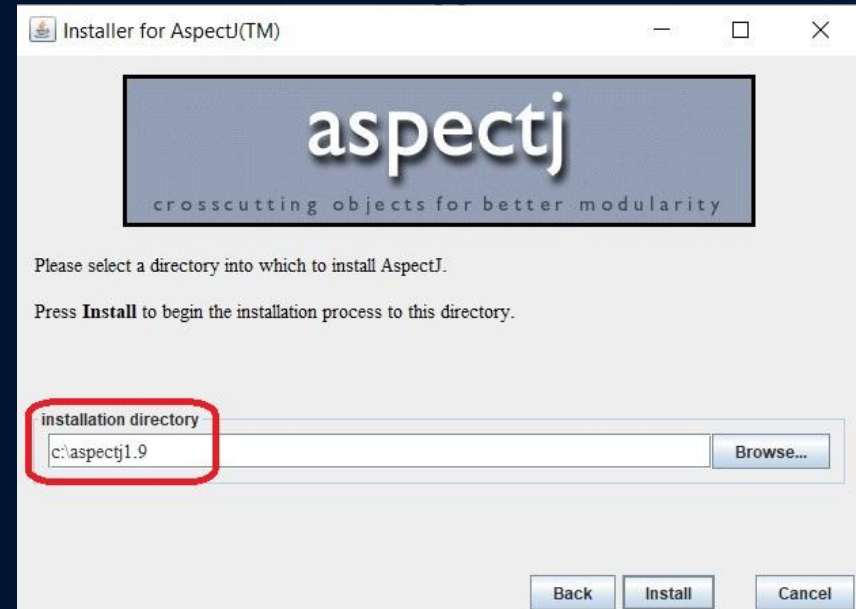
Installer for AspectJ(TM)

aspectj
crosscutting objects for better modularity

Please select a directory into which to install AspectJ.

Press **Install** to begin the installation process to this directory.

installation directory
c:\aspectj1.9
Browse...

Back
Install
Cancel